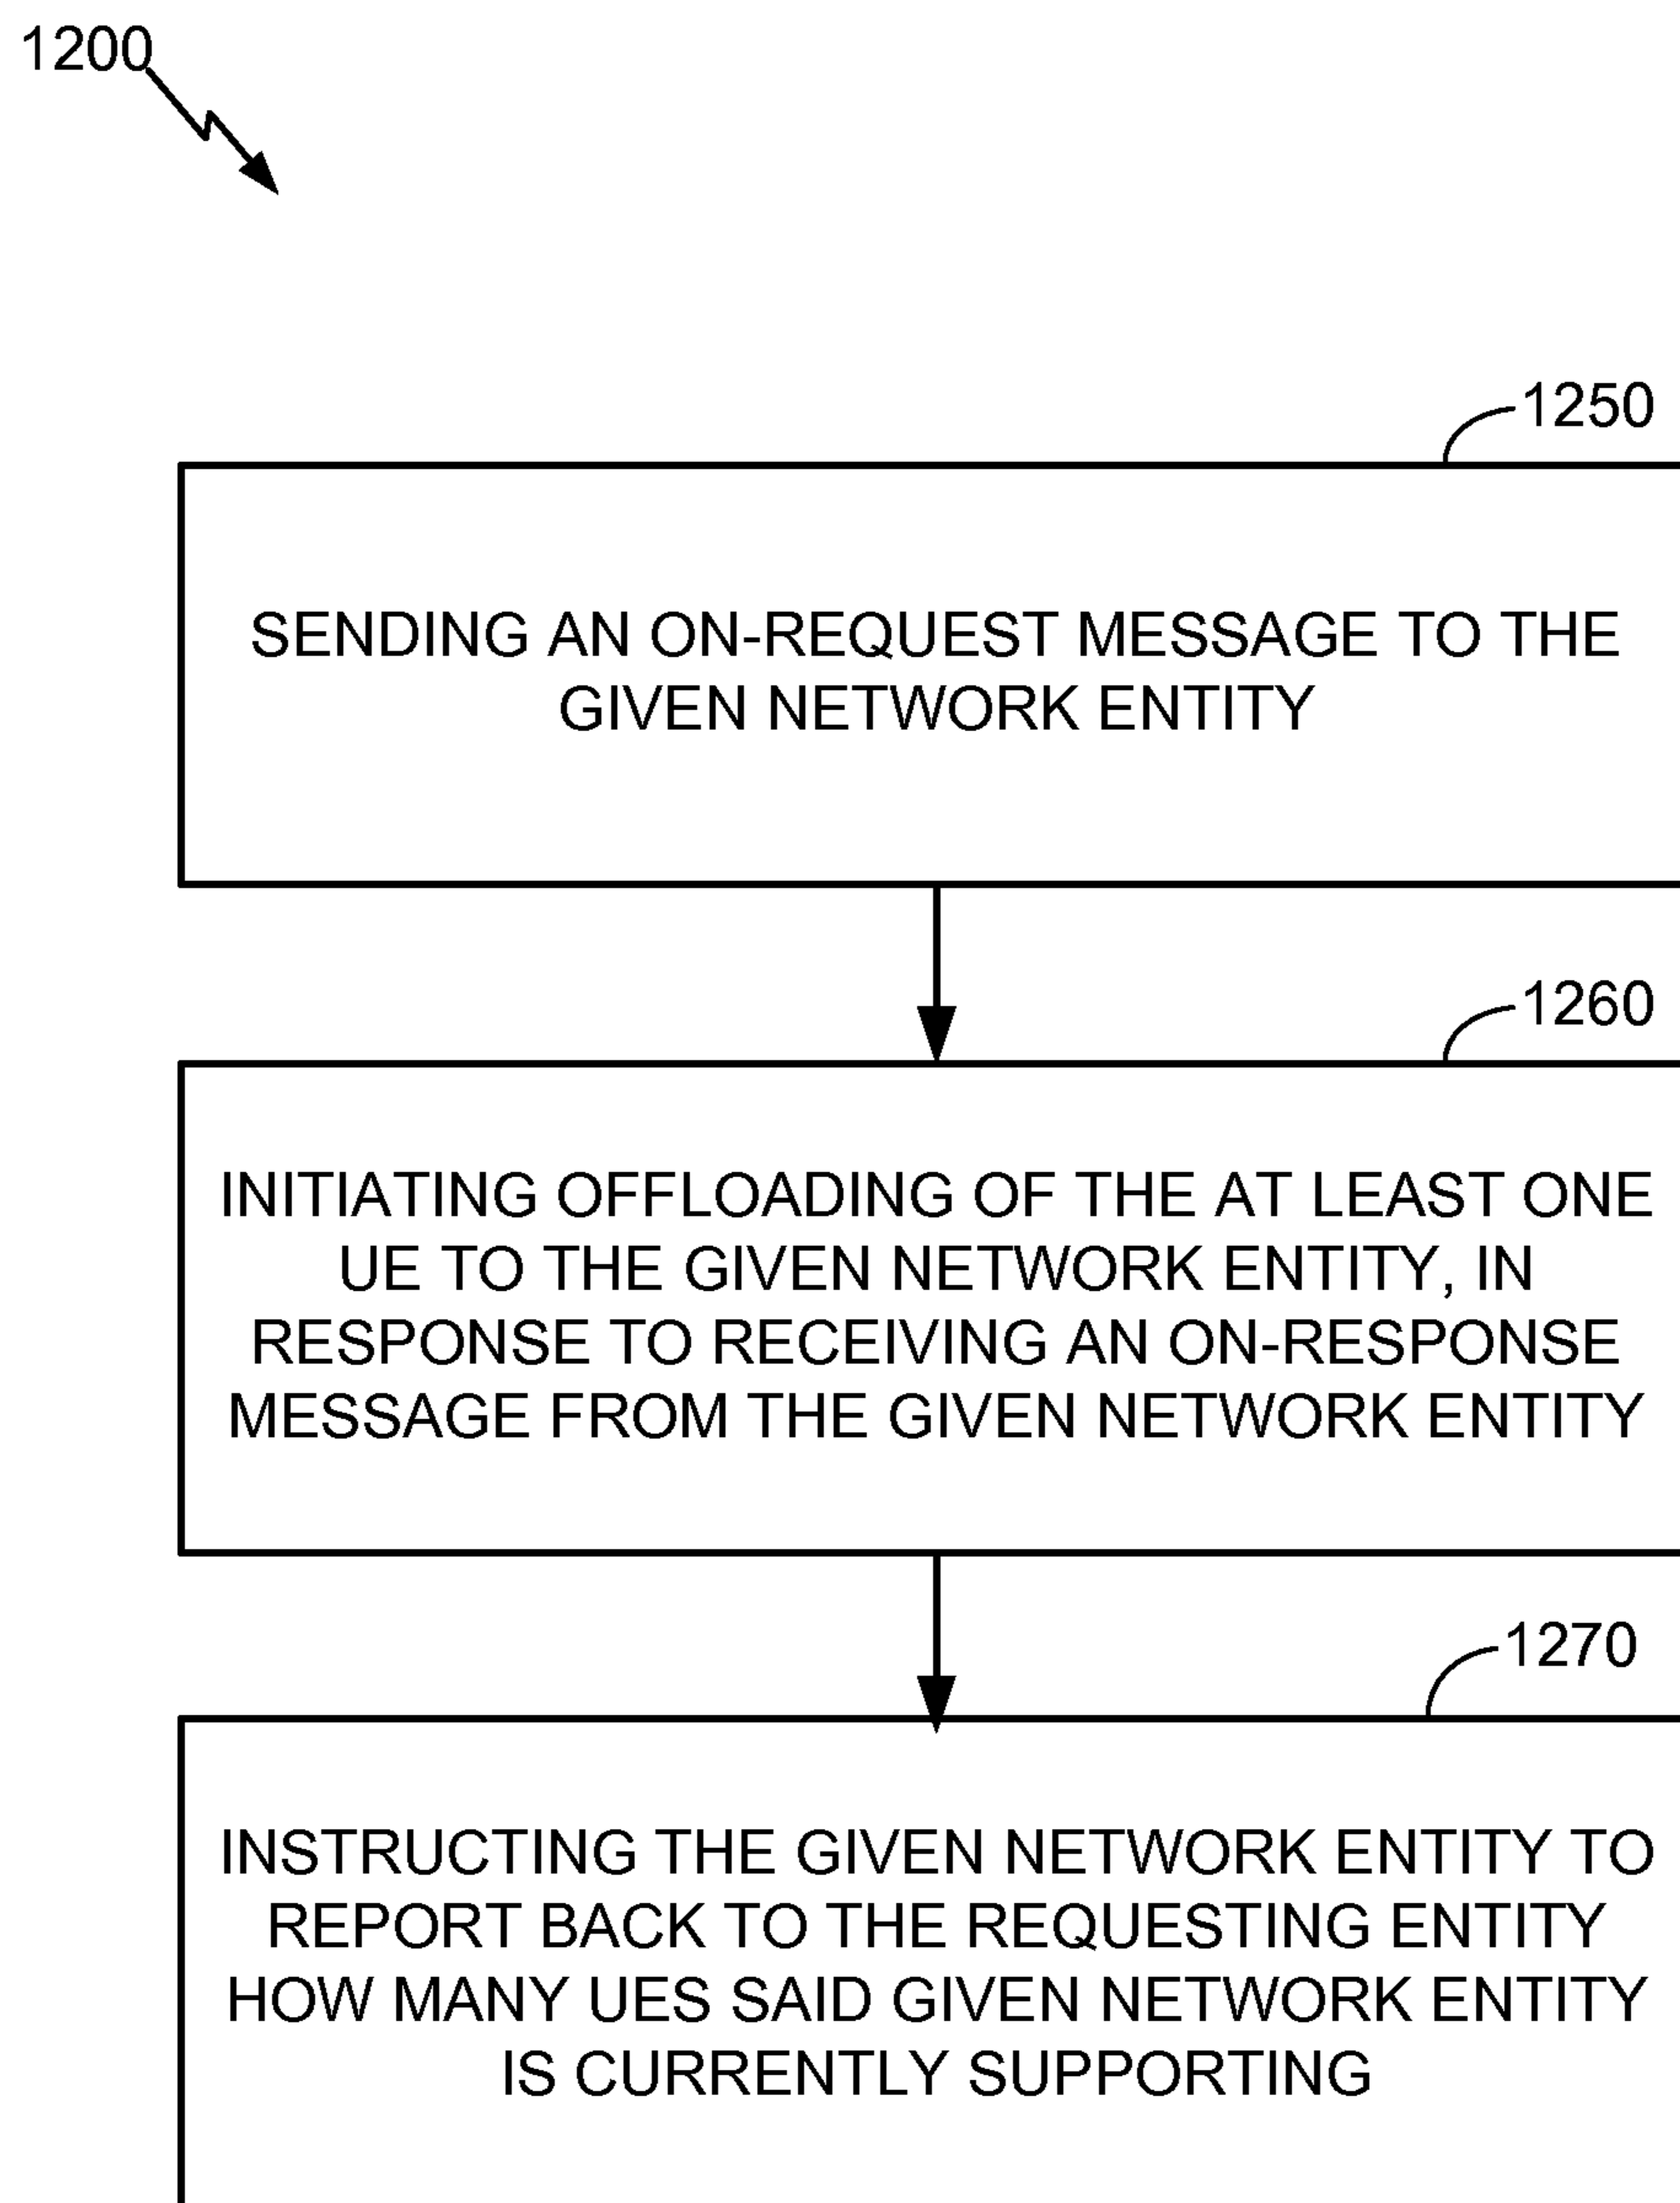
1200

1250

SENDING AN ON-REQUEST MESSAGE TO THE GIVEN NETWORK ENTITY

1260

INITIATING OFFLOADING OF THE AT LEAST ONE UE TO THE GIVEN NETWORK ENTITY, IN RESPONSE TO RECEIVING AN ON-RESPONSE MESSAGE FROM THE GIVEN NETWORK ENTITY

1270

INSTRUCTING THE GIVEN NETWORK ENTITY TO REPORT BACK TO THE REQUESTING ENTITY HOW MANY UES SAID GIVEN NETWORK ENTITY IS CURRENTLY SUPPORTING